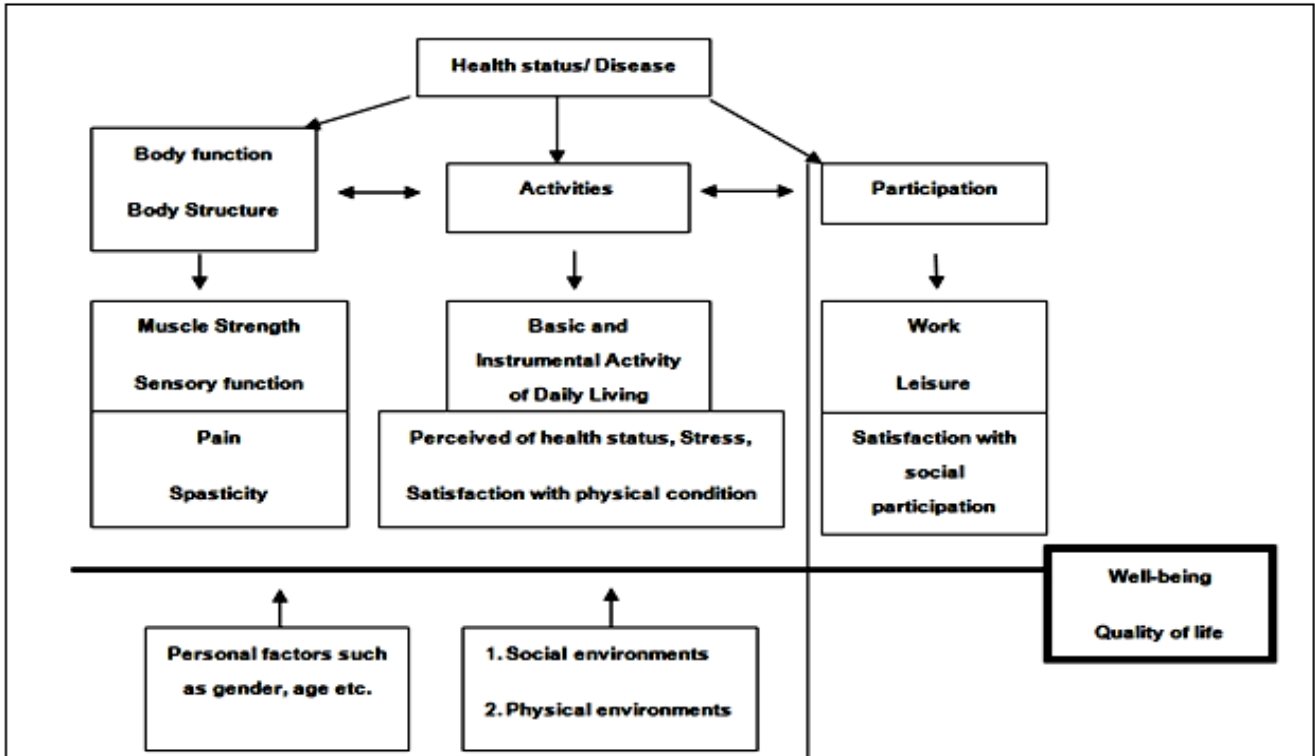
Health status/ Disease

Body function

Body Structure

Activities

Participation

Muscle Strength

Sensory function

Pain

Spasticity

Basic and Instrumental Activity of Daily Living

Perceived of health status, Stress, Satisfaction with physical condition

Work

Leisure

Satisfaction with social participation

Well-being

Quality of life

Personal factors such as gender, age etc.

1. Social environments

2. Physical environments